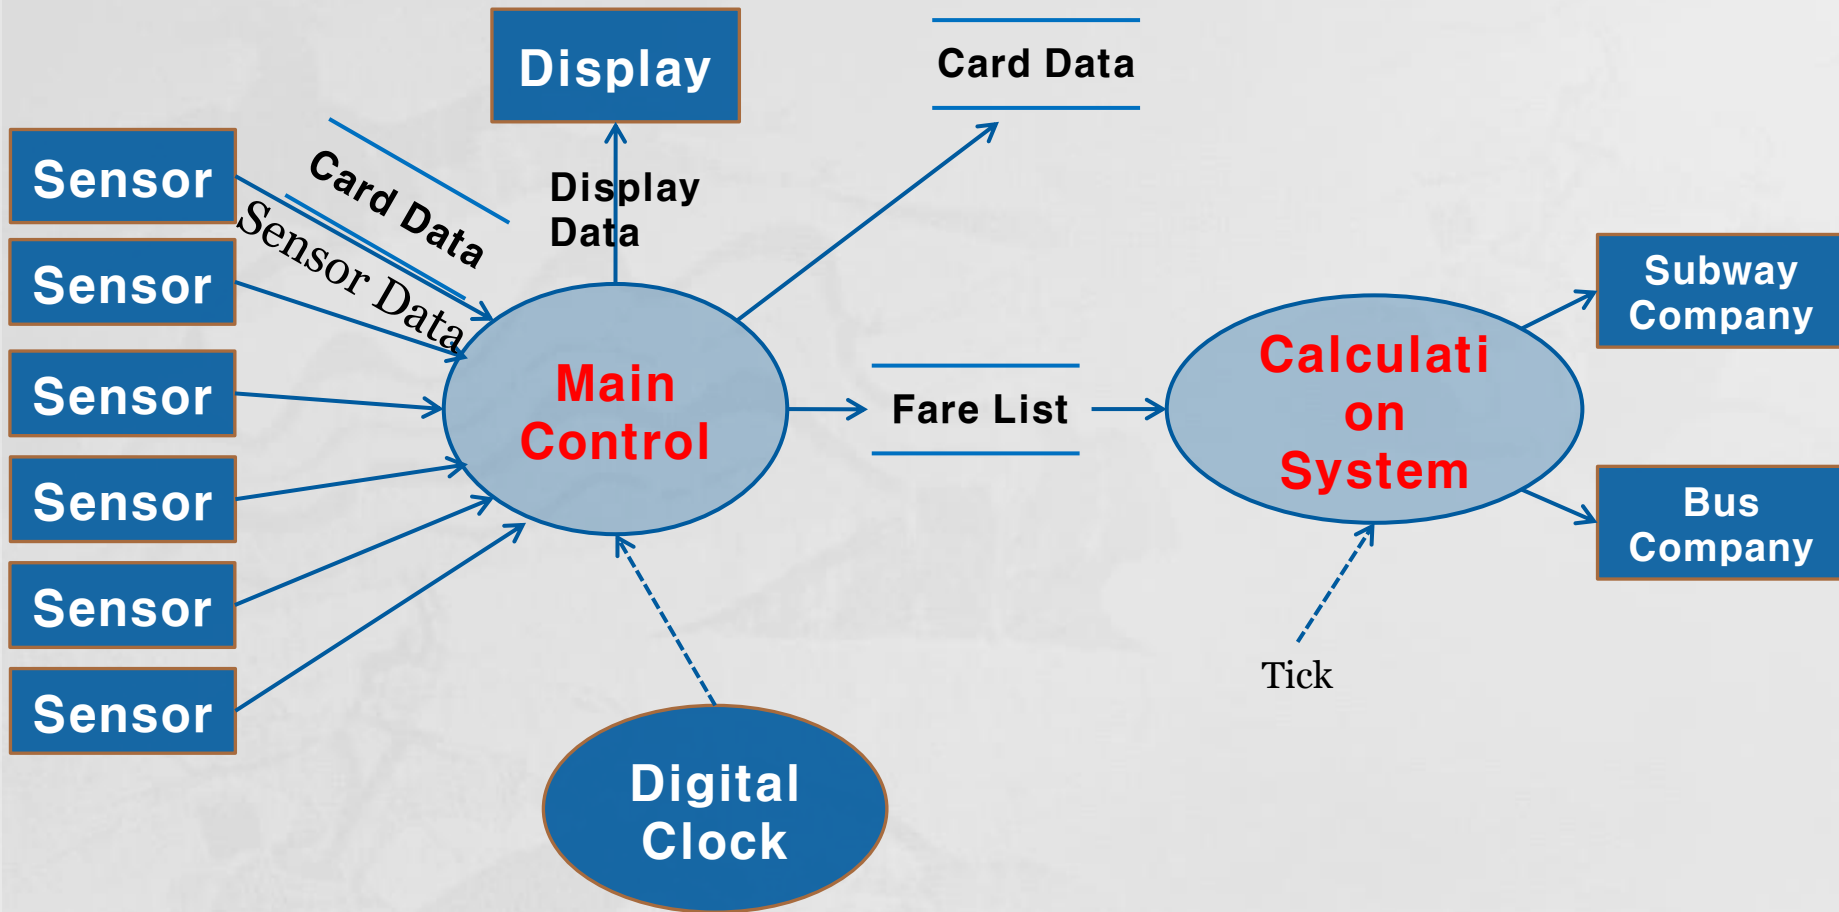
Display

Card Data

Sensor

Sensor

Sensor

Sensor

Sensor

Sensor

Card Data

Sensor Data

Display Data

Main Control

Fare List

Calculati on System

Subway Company

Bus Company

Tick

Digital Clock